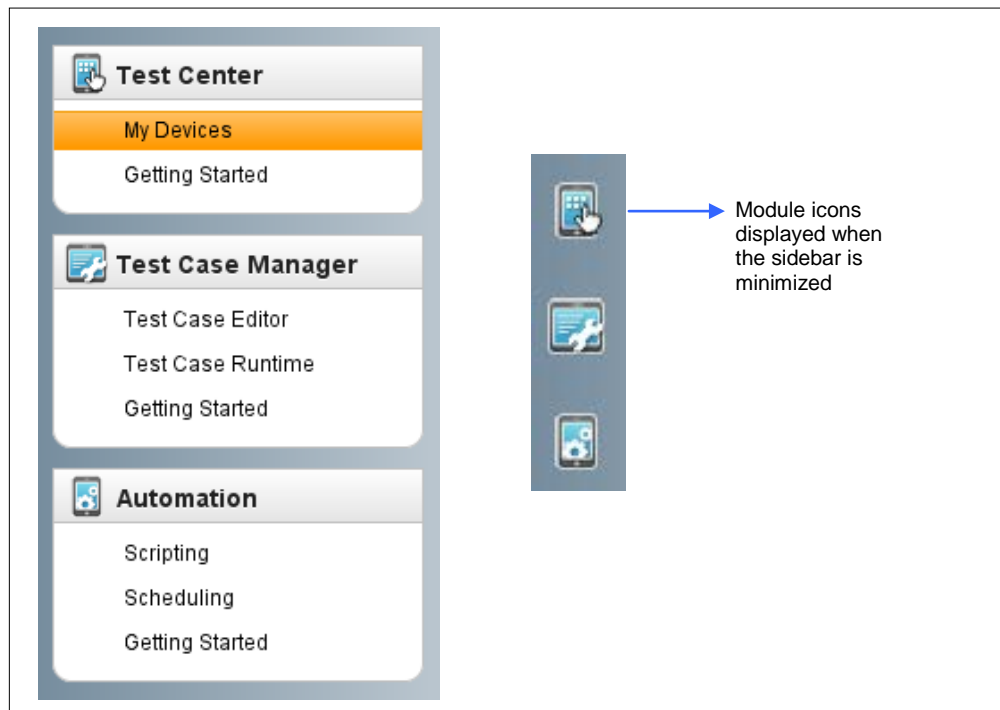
Test Center

My Devices

Getting Started

Test Case Manager

Test Case Editor

Test Case Runtime

Getting Started

Automation

Scripting

Scheduling

Getting Started

Module icons displayed when the sidebar is minimized